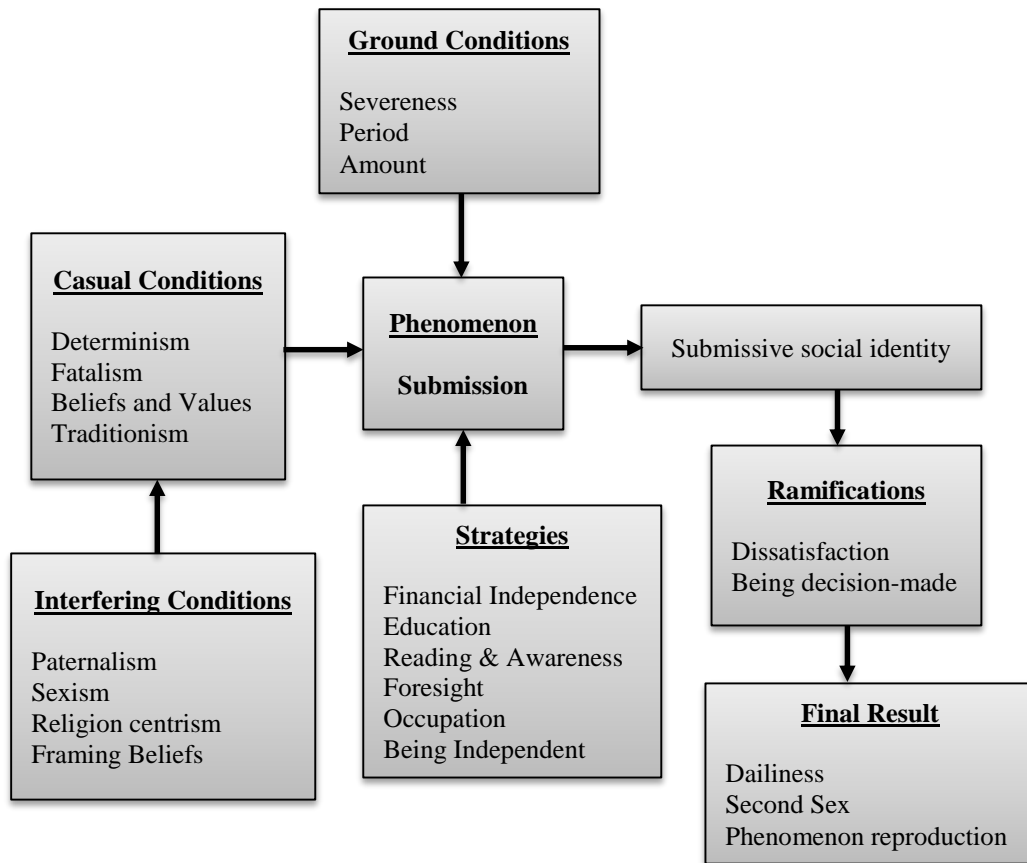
Ground Conditions

Severeness
Period
Amount

Casual Conditions

Determinism
Fatalism
Beliefs and Values
Traditionism

Phenomenon

Submission

Submissive social identity

Interfering Conditions

Paternalism
Sexism
Religion centrism
Framing Beliefs

Strategies

Financial Independence
Education
Reading & Awareness
Foresight
Occupation
Being Independent

Ramifications

Dissatisfaction
Being decision-made

Final Result

Dailiness
Second Sex
Phenomenon reproduction